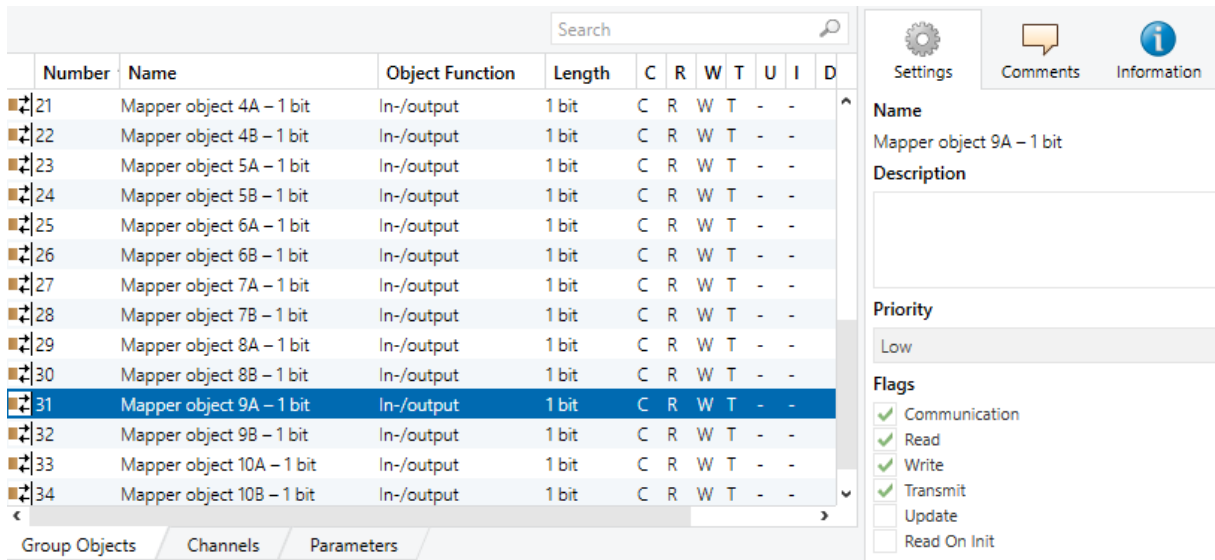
Search

| Number | Name | Object Function | Length | C | R | W | T | U | I | D |
|---|---|---|---|---|---|---|---|---|---|---|
| 21 | Mapper object 4A – 1 bit | In-/output | 1 bit | C | R | W | T | - | - | |
| 22 | Mapper object 4B – 1 bit | In-/output | 1 bit | C | R | W | T | - | - | |
| 23 | Mapper object 5A – 1 bit | In-/output | 1 bit | C | R | W | T | - | - | |
| 24 | Mapper object 5B – 1 bit | In-/output | 1 bit | C | R | W | T | - | - | |
| 25 | Mapper object 6A – 1 bit | In-/output | 1 bit | C | R | W | T | - | - | |
| 26 | Mapper object 6B – 1 bit | In-/output | 1 bit | C | R | W | T | - | - | |
| 27 | Mapper object 7A – 1 bit | In-/output | 1 bit | C | R | W | T | - | - | |
| 28 | Mapper object 7B – 1 bit | In-/output | 1 bit | C | R | W | T | - | - | |
| 29 | Mapper object 8A – 1 bit | In-/output | 1 bit | C | R | W | T | - | - | |
| 30 | Mapper object 8B – 1 bit | In-/output | 1 bit | C | R | W | T | - | - | |
| 31 | Mapper object 9A – 1 bit | In-/output | 1 bit | C | R | W | T | - | - | |
| 32 | Mapper object 9B – 1 bit | In-/output | 1 bit | C | R | W | T | - | - | |
| 33 | Mapper object 10A – 1 bit | In-/output | 1 bit | C | R | W | T | - | - | |
| 34 | Mapper object 10B – 1 bit | In-/output | 1 bit | C | R | W | T | - | - | |

Group Objects
Channels
Parameters

Settings
Comments
Information

Name
Mapper object 9A – 1 bit
Description

Priority
Low
Flags
Communication
Read
Write
Transmit
Update
Read On Init